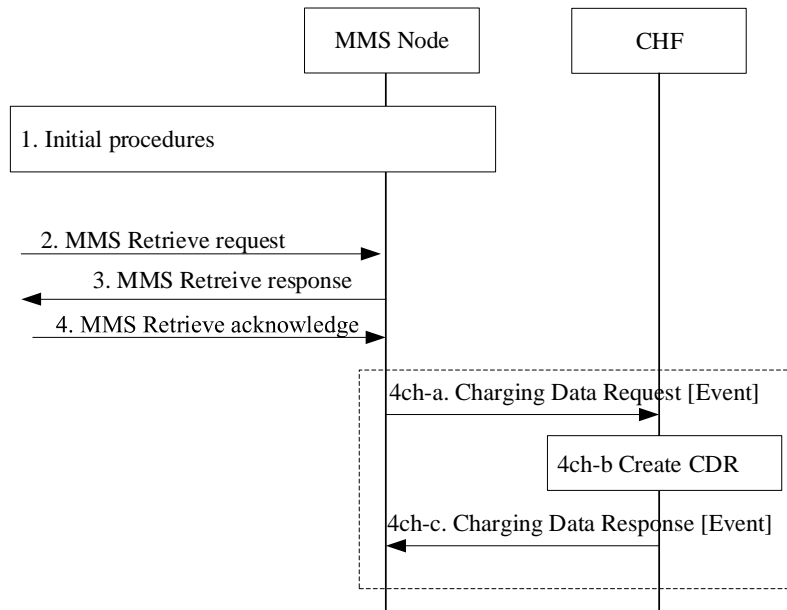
MMS Node

CHF

1. Initial procedures

2. MMS Retrieve request

3. MMS Retreive response

4. MMS Retrieve acknowledge

4ch-a. Charging Data Request [Event]

4ch-b Create CDR

4ch-c. Charging Data Response [Event]